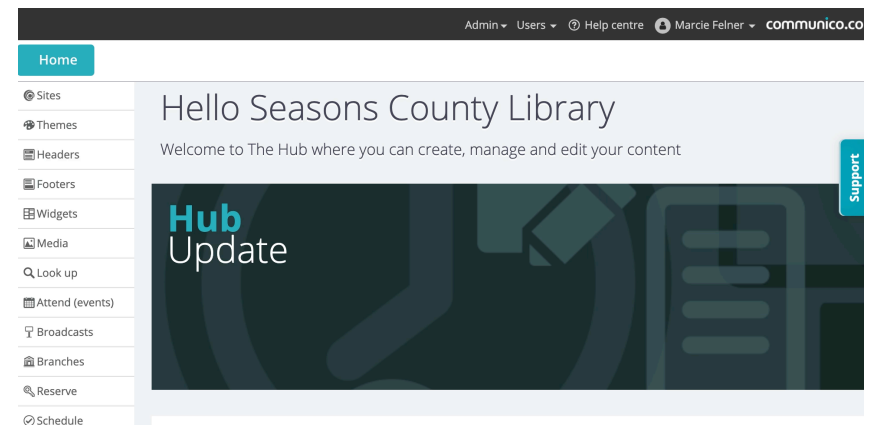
Admin ▾ Users ▾ Help centre Marcie Felner ▾ communico.co

Home

Sites
Themes
Headers
Footers
Widgets
Media
Look up
Attend (events)
Broadcasts
Branches
Reserve
Schedule

Hello Seasons County Library

Welcome to The Hub where you can create, manage and edit your content

Hub
Update

Support